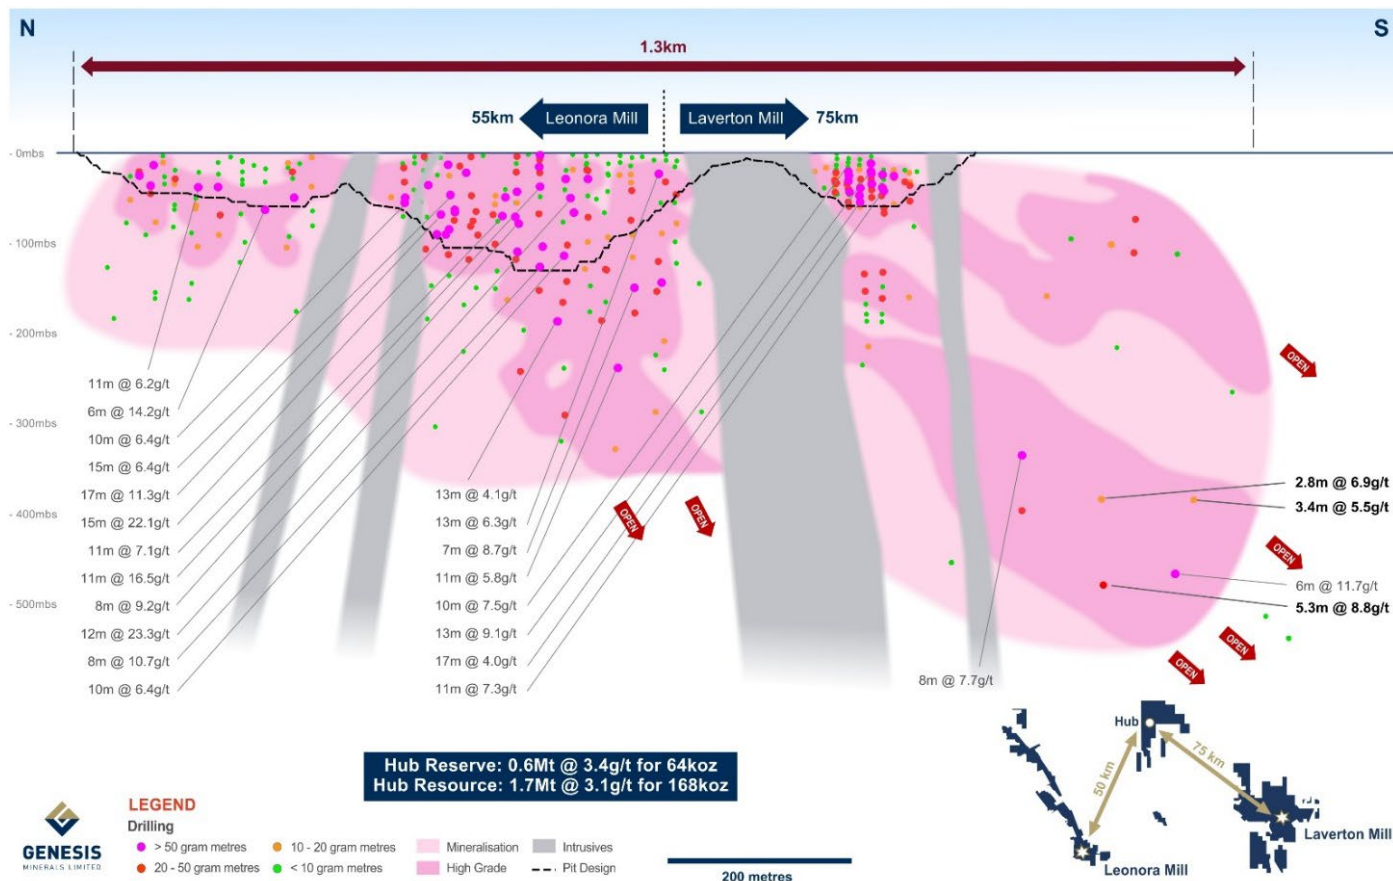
N

S

1.3km

55km Leonora Mill

Laverton Mill 75km

- 0mbs

- 100mbs

- 200mbs

- 300mbs

- 400mbs

- 500mbs

11m @ 6.2g/t
6m @ 14.2g/t
10m @ 6.4g/t
15m @ 6.4g/t
17m @ 11.3g/t
15m @ 22.1g/t
11m @ 7.1g/t
11m @ 16.5g/t
8m @ 9.2g/t
12m @ 23.3g/t
8m @ 10.7g/t
10m @ 6.4g/t

13m @ 4.1g/t
13m @ 6.3g/t
7m @ 8.7g/t
11m @ 5.8g/t
10m @ 7.5g/t
13m @ 9.1g/t
17m @ 4.0g/t
11m @ 7.3g/t

OPEN

OPEN

8m @ 7.7g/t

OPEN

2.8m @ 6.9g/t
3.4m @ 5.5g/t

OPEN

6m @ 11.7g/t
5.3m @ 8.8g/t

OPEN

OPEN

Hub Reserve: 0.6Mt @ 3.4g/t for 64koz
Hub Resource: 1.7Mt @ 3.1g/t for 168koz

GENESIS
MINERALS LIMITED

LEGEND
Drilling
> 50 gram metres
20 - 50 gram metres
10 - 20 gram metres
< 10 gram metres
Mineralisation
High Grade
Intrusives
Pit Design

200 metres

Hub
50 km
75 km
Laverton Mill
Leonora Mill